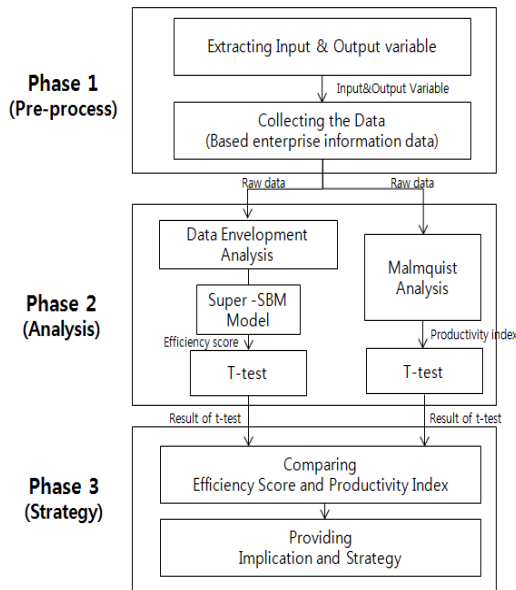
Phase 1
(Pre-process)

Extracting Input & Output variable

Input&Output Variable

Collecting the Data
(Based enterprise information data)

Raw data

Raw data

Phase 2
(Analysis)

Data Envelopment Analysis

Super -SBM Model

Efficiency score

T-test

Malmquist Analysis

Productivity index

T-test

Result of t-test

Result of t-test

Phase 3
(Strategy)

Comparing
Efficiency Score and Productivity Index

Providing
Implication and Strategy